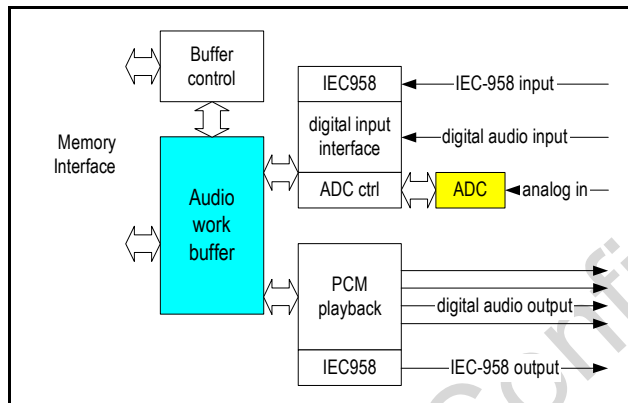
Buffer control

Memory Interface

Audio work buffer

IEC958

IEC-958 input

digital input interface

digital audio input

ADC ctrl

ADC

analog in

PCM playback

digital audio output

IEC958

IEC-958 output

Confi